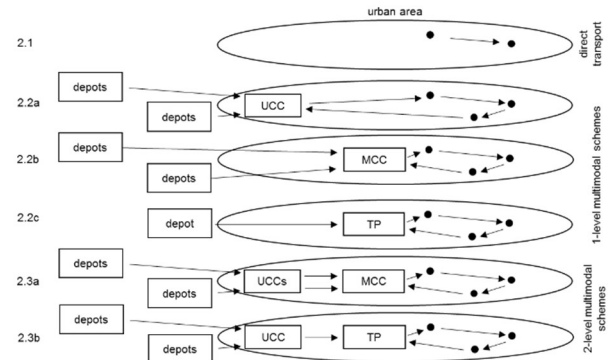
urban area

2.1

direct transport

2.2a

depots

depots

UCC

2.2b

depots

depots

MCC

2.2c

depot

TP

1-level multimodal schemes

2.3a

depots

depots

UCCs

MCC

2.3b

depots

depots

UCC

TP

2-level multimodal schemes